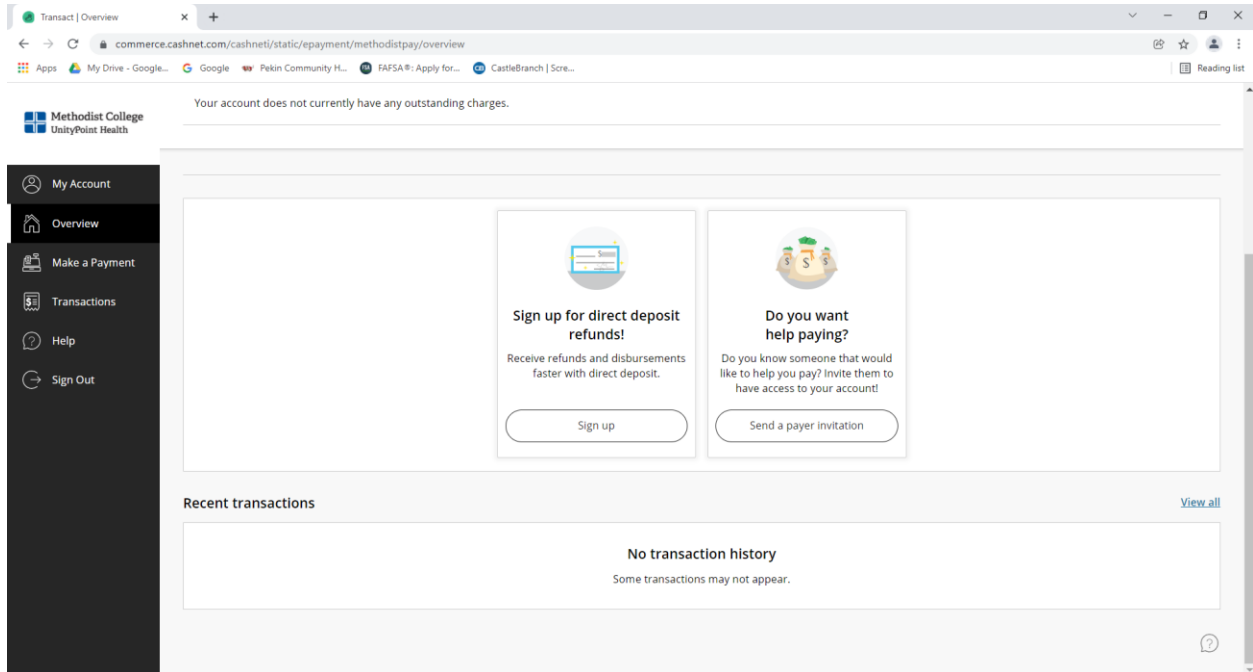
Transact | Overview

commerce.cashnet.com/cashneti/static/epayment/methodistpay/overview

Apps My Drive - Google... Google Pekin Community H... FAFSA®: Apply for... CastleBranch | Scre...

Reading list

Methodist College
UnityPoint Health

Your account does not currently have any outstanding charges.

My Account
Overview
Make a Payment
Transactions
Help
Sign Out

Sign up for direct deposit refunds!

Receive refunds and disbursements faster with direct deposit.

Sign up

Do you want help paying?

Do you know someone that would like to help you pay? Invite them to have access to your account!

Send a payer invitation

Recent transactions

View all

No transaction history

Some transactions may not appear.